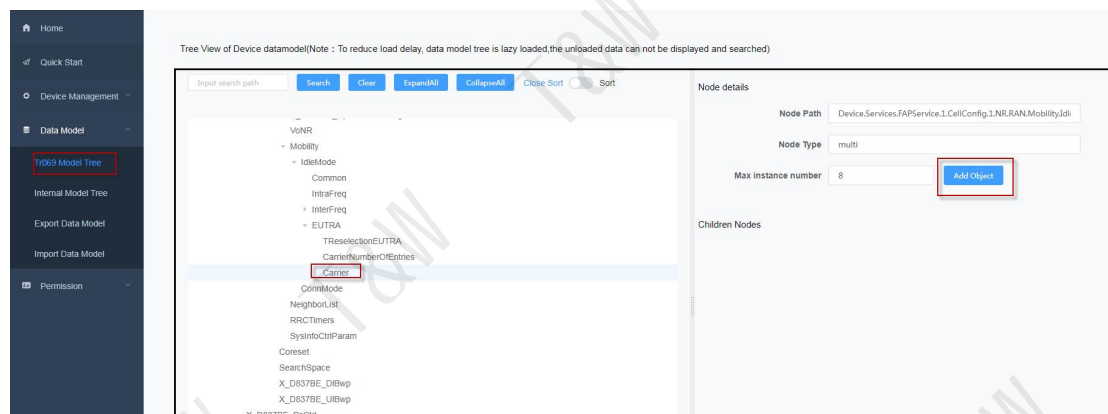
Home
Quick Start
Device Management
Data Model
Tr069 Model Tree
Internal Model Tree
Export Data Model
Import Data Model
Permission

Tree View of Device datamodel(Note：To reduce load delay, data model tree is lazy loaded,the unloaded data can not be displayed and searched)

Input search path
Search
Clear
ExpandAll
CollapseAll
Close Sort
Sort

VoNR
Mobility
IdleMode
Common
IntraFreq
InterFreq
EUTRA
TReselectionEUTRA
CarrierNumberOfEntries
Carrier
ConnMode
NeighborList
RRCTimers
SysInfoCtrlParam
Coreset
SearchSpace
X_D837BE_DlBwp
X_D837BE_UlBwp

Node details
Node Path
Device.Services.FAPService.1.CellConfig.1.NR.RAN.Mobility.Idl
Node Type
multi
Max instance number
8
Add Object
Children Nodes